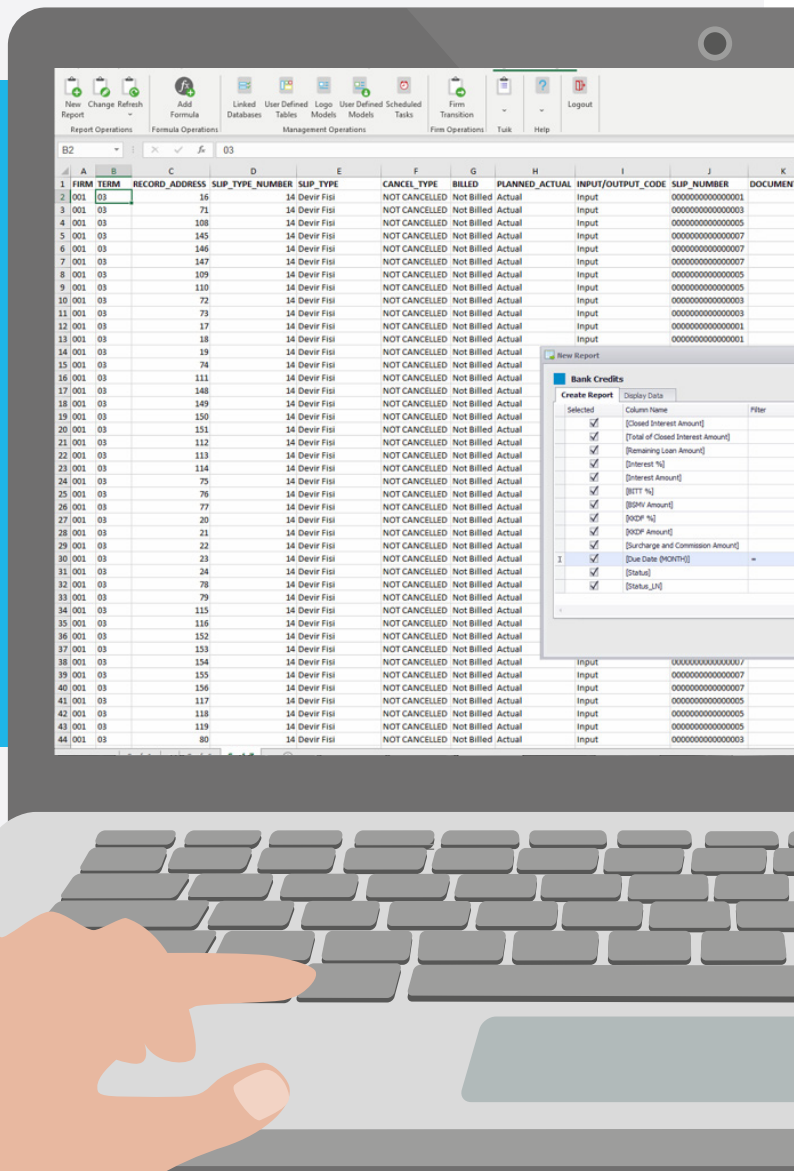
New Report | Change | Refresh | Add Formula | Linked Databases | User Defined Tables | Logo Models | User Defined Models | Scheduled Tasks | Firm Transition | Tulk | Help | Logout

Report Operations | Formula Operations | Management Operations | Firm Operations | Tulk | Help

B2 | 03

| | A | B | C | D | E | F | G | H | I | J | K |
|---|---|---|---|---|---|---|---|---|---|---|---|
| 1 | FIRM | TERM | RECORD_ADDRESS | SLIP_TYPE_NUMBER | SLIP_TYPE | CANCEL_TYPE | BILLED | PLANNED_ACTUAL | INPUT/OUTPUT_CODE | SLIP_NUMBER | DOCUMENT |
| 2 | 001 | 03 | 16 | 14 | Devir Fisi | NOT CANCELLED | Not Billed | Actual | Input | 0000000000000001 | |
| 3 | 001 | 03 | 71 | 14 | Devir Fisi | NOT CANCELLED | Not Billed | Actual | Input | 0000000000000003 | |
| 4 | 001 | 03 | 108 | 14 | Devir Fisi | NOT CANCELLED | Not Billed | Actual | Input | 0000000000000005 | |
| 5 | 001 | 03 | 145 | 14 | Devir Fisi | NOT CANCELLED | Not Billed | Actual | Input | 0000000000000007 | |
| 6 | 001 | 03 | 146 | 14 | Devir Fisi | NOT CANCELLED | Not Billed | Actual | Input | 0000000000000007 | |
| 7 | 001 | 03 | 147 | 14 | Devir Fisi | NOT CANCELLED | Not Billed | Actual | Input | 0000000000000007 | |
| 8 | 001 | 03 | 109 | 14 | Devir Fisi | NOT CANCELLED | Not Billed | Actual | Input | 0000000000000005 | |
| 9 | 001 | 03 | 110 | 14 | Devir Fisi | NOT CANCELLED | Not Billed | Actual | Input | 0000000000000005 | |
| 10 | 001 | 03 | 72 | 14 | Devir Fisi | NOT CANCELLED | Not Billed | Actual | Input | 0000000000000003 | |
| 11 | 001 | 03 | 73 | 14 | Devir Fisi | NOT CANCELLED | Not Billed | Actual | Input | 0000000000000003 | |
| 12 | 001 | 03 | 17 | 14 | Devir Fisi | NOT CANCELLED | Not Billed | Actual | Input | 0000000000000001 | |
| 13 | 001 | 03 | 18 | 14 | Devir Fisi | NOT CANCELLED | Not Billed | Actual | Input | 0000000000000001 | |
| 14 | 001 | 03 | 19 | 14 | Devir Fisi | NOT CANCELLED | Not Billed | Actual | | | |
| 15 | 001 | 03 | 74 | 14 | Devir Fisi | NOT CANCELLED | Not Billed | Actual | | | |
| 16 | 001 | 03 | 111 | 14 | Devir Fisi | NOT CANCELLED | Not Billed | Actual | | | |
| 17 | 001 | 03 | 148 | 14 | Devir Fisi | NOT CANCELLED | Not Billed | Actual | | | |
| 18 | 001 | 03 | 149 | 14 | Devir Fisi | NOT CANCELLED | Not Billed | Actual | | | |
| 19 | 001 | 03 | 150 | 14 | Devir Fisi | NOT CANCELLED | Not Billed | Actual | | | |
| 20 | 001 | 03 | 151 | 14 | Devir Fisi | NOT CANCELLED | Not Billed | Actual | | | |
| 21 | 001 | 03 | 112 | 14 | Devir Fisi | NOT CANCELLED | Not Billed | Actual | | | |
| 22 | 001 | 03 | 113 | 14 | Devir Fisi | NOT CANCELLED | Not Billed | Actual | | | |
| 23 | 001 | 03 | 114 | 14 | Devir Fisi | NOT CANCELLED | Not Billed | Actual | | | |
| 24 | 001 | 03 | 75 | 14 | Devir Fisi | NOT CANCELLED | Not Billed | Actual | | | |
| 25 | 001 | 03 | 76 | 14 | Devir Fisi | NOT CANCELLED | Not Billed | Actual | | | |
| 26 | 001 | 03 | 77 | 14 | Devir Fisi | NOT CANCELLED | Not Billed | Actual | | | |
| 27 | 001 | 03 | 20 | 14 | Devir Fisi | NOT CANCELLED | Not Billed | Actual | | | |
| 28 | 001 | 03 | 21 | 14 | Devir Fisi | NOT CANCELLED | Not Billed | Actual | | | |
| 29 | 001 | 03 | 22 | 14 | Devir Fisi | NOT CANCELLED | Not Billed | Actual | | | |
| 30 | 001 | 03 | 23 | 14 | Devir Fisi | NOT CANCELLED | Not Billed | Actual | | | |
| 31 | 001 | 03 | 24 | 14 | Devir Fisi | NOT CANCELLED | Not Billed | Actual | | | |
| 32 | 001 | 03 | 78 | 14 | Devir Fisi | NOT CANCELLED | Not Billed | Actual | | | |
| 33 | 001 | 03 | 79 | 14 | Devir Fisi | NOT CANCELLED | Not Billed | Actual | | | |
| 34 | 001 | 03 | 115 | 14 | Devir Fisi | NOT CANCELLED | Not Billed | Actual | | | |
| 35 | 001 | 03 | 116 | 14 | Devir Fisi | NOT CANCELLED | Not Billed | Actual | | | |
| 36 | 001 | 03 | 152 | 14 | Devir Fisi | NOT CANCELLED | Not Billed | Actual | | | |
| 37 | 001 | 03 | 153 | 14 | Devir Fisi | NOT CANCELLED | Not Billed | Actual | | | |
| 38 | 001 | 03 | 154 | 14 | Devir Fisi | NOT CANCELLED | Not Billed | Actual | Input | 0000000000000007 | |
| 39 | 001 | 03 | 155 | 14 | Devir Fisi | NOT CANCELLED | Not Billed | Actual | Input | 0000000000000007 | |
| 40 | 001 | 03 | 156 | 14 | Devir Fisi | NOT CANCELLED | Not Billed | Actual | Input | 0000000000000007 | |
| 41 | 001 | 03 | 117 | 14 | Devir Fisi | NOT CANCELLED | Not Billed | Actual | Input | 0000000000000005 | |
| 42 | 001 | 03 | 118 | 14 | Devir Fisi | NOT CANCELLED | Not Billed | Actual | Input | 0000000000000005 | |
| 43 | 001 | 03 | 119 | 14 | Devir Fisi | NOT CANCELLED | Not Billed | Actual | Input | 0000000000000005 | |
| 44 | 001 | 03 | 80 | 14 | Devir Fisi | NOT CANCELLED | Not Billed | Actual | Input | 0000000000000003 | |

New Report

Bank Credits

Create Report | Display Data

| Selected | Column Name | Filter |
|---|---|---|
| ☑ | [Closed Interest Amount] | |
| ☑ | [Total of Closed Interest Amount] | |
| ☑ | [Remaining Loan Amount] | |
| ☑ | [Interest %] | |
| ☑ | [Interest Amount] | |
| ☑ | [BITT %] | |
| ☑ | [BSMV Amount] | |
| ☑ | [KKDF %] | |
| ☑ | [KKDF Amount] | |
| ☑ | [Surcharge and Commission Amount] | |
| ☑ | [Due Date (MONTH)] | = |
| ☑ | [Status] | |
| ☑ | [Status_LN] | |